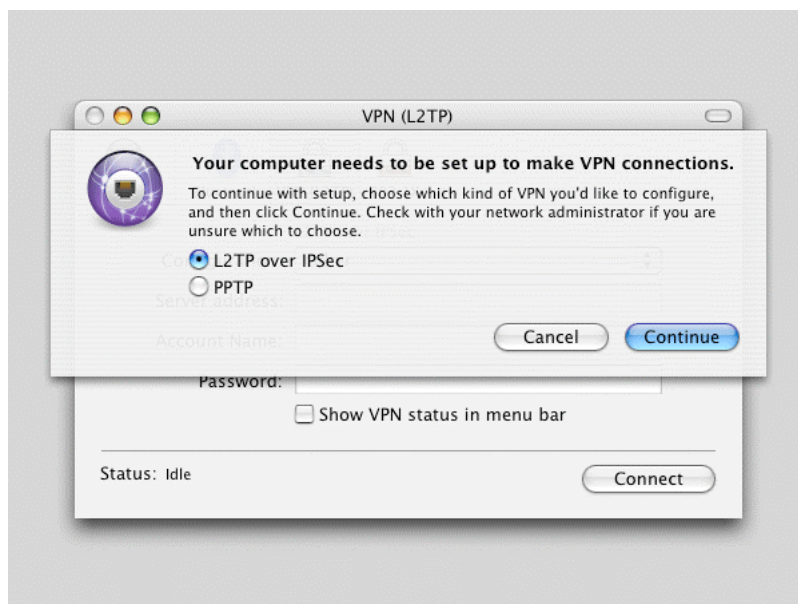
VPN (L2TP)

Your computer needs to be set up to make VPN connections.

To continue with setup, choose which kind of VPN you'd like to configure, and then click Continue. Check with your network administrator if you are unsure which to choose.

L2TP over IPSec
PPTP

Server address:
Account Name:

Cancel Continue

Password:
Show VPN status in menu bar

Status: Idle
Connect